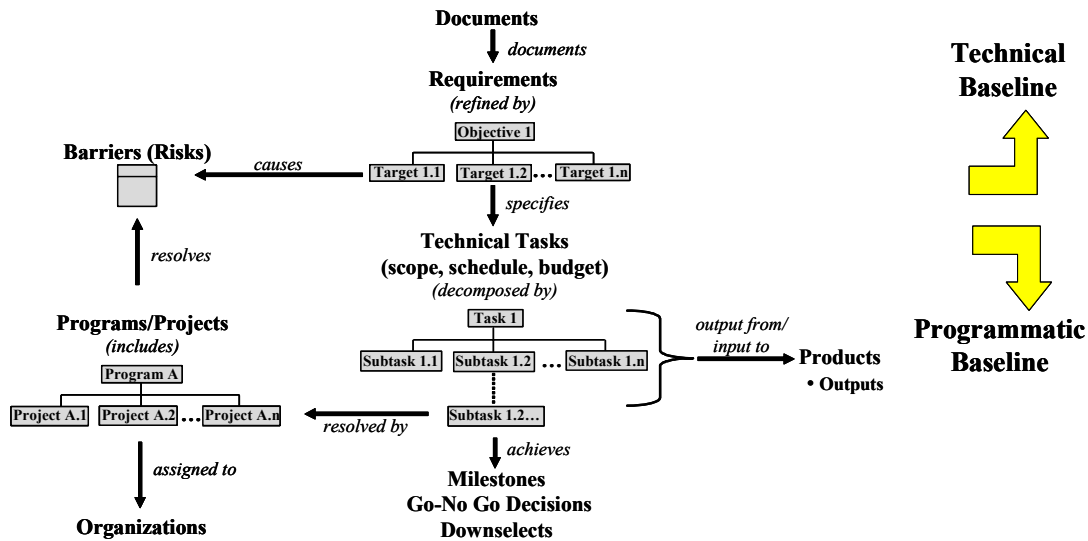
Documents

documents

Requirements

(refined by)

Objective 1

Target 1.1 Target 1.2 ... Target 1.n

Barriers (Risks)

causes

specifies

resolves

Technical Tasks (scope, schedule, budget)

(decomposed by)

Task 1

Subtask 1.1 Subtask 1.2 ... Subtask 1.n

Subtask 1.2...

output from/ input to

Products

• Outputs

Programs/Projects

(includes)

Program A

Project A.1 Project A.2 ... Project A.n

resolved by

assigned to

Organizations

achieves

Milestones
Go-No Go Decisions
Downselects

Technical Baseline

Programmatic Baseline